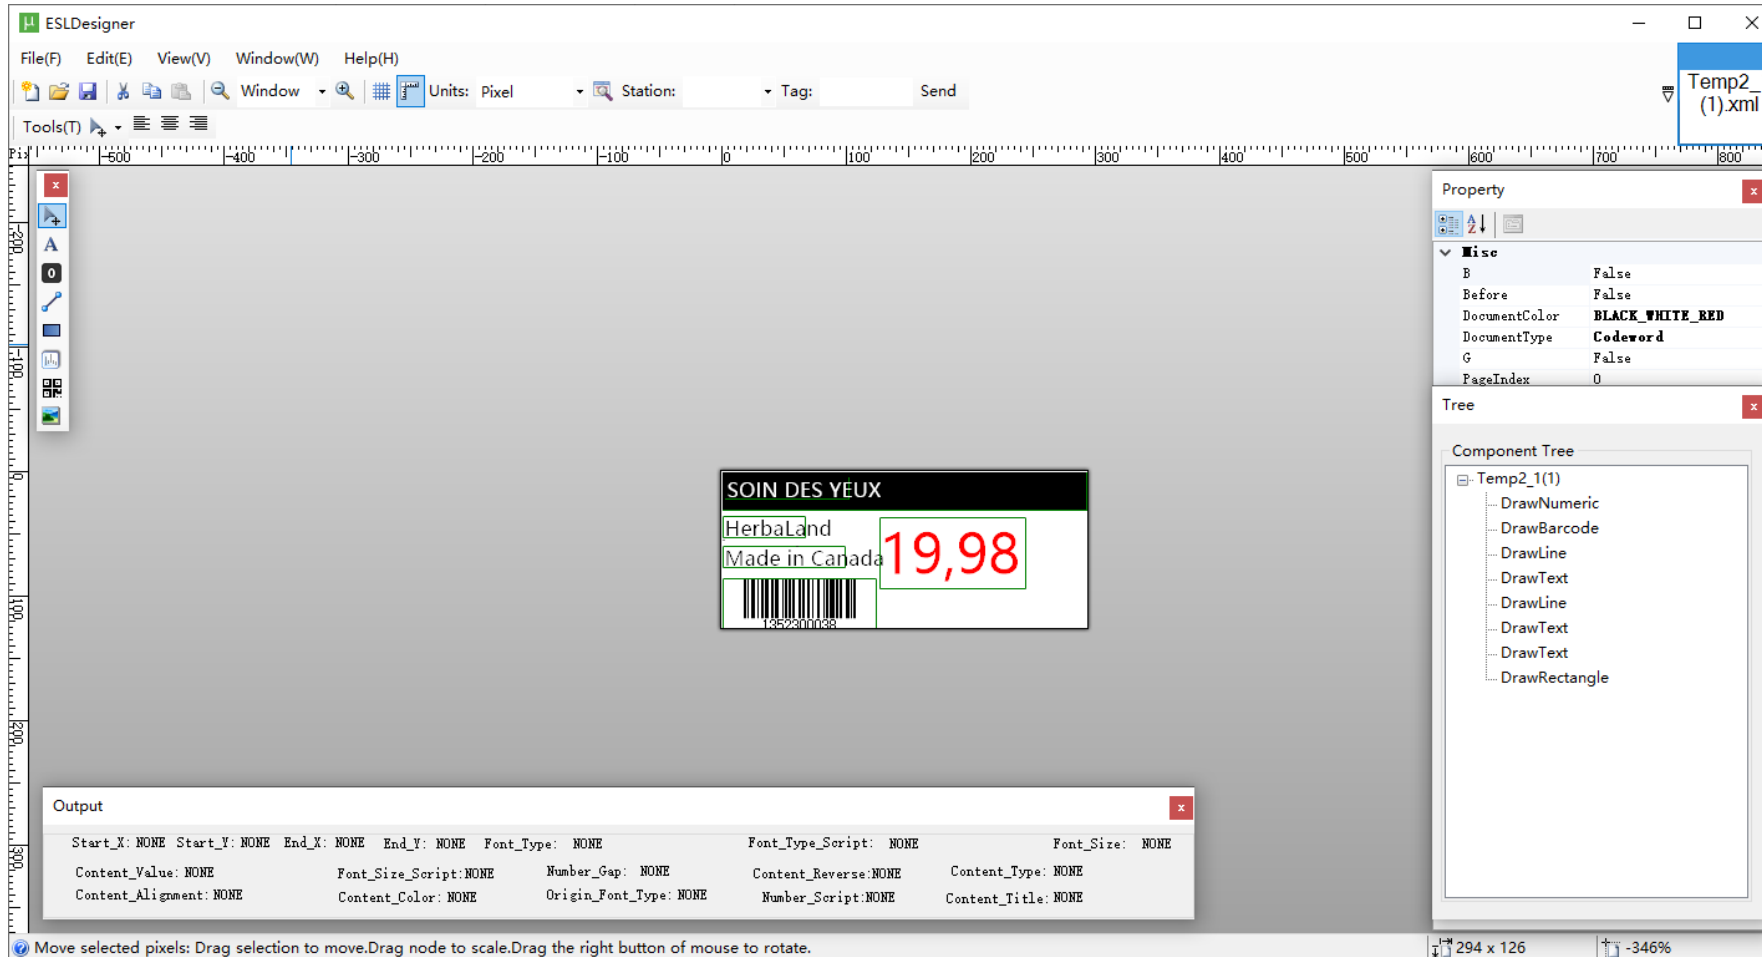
ESLDesigner

File(F) Edit(E) View(V) Window(W) Help(H)

Window Units: Pixel Station: Tag: Send

Temp2_(1).xml

Tools(T)

Pix -500 -400 -300 -200 -100 0 100 200 300 400 500 600 700 800

-200 -100 0 100 200 300

SOIN DES YEUX
HerbaLand
Made in Canada
19,98
1352300038

Property

Misc

| B | False |
|---|---|
| Before | False |
| DocumentColor | BLACK_WHITE_RED |
| DocumentType | Codeword |
| G | False |
| PageIndex | 0 |

Tree

Component Tree
Temp2_1(1)
DrawNumeric
DrawBarcode
DrawLine
DrawText
DrawLine
DrawText
DrawText
DrawRectangle

Output

Start_X: NONE Start_Y: NONE End_X: NONE End_Y: NONE Font_Type: NONE Font_Type_Script: NONE Font_Size: NONE
Content_Value: NONE Font_Size_Script: NONE Number_Gap: NONE Content_Reverse: NONE Content_Type: NONE
Content_Alignment: NONE Content_Color: NONE Origin_Font_Type: NONE Number_Script: NONE Content_Title: NONE

Move selected pixels: Drag selection to move.Drag node to scale.Drag the right button of mouse to rotate.

294 x 126 -346%